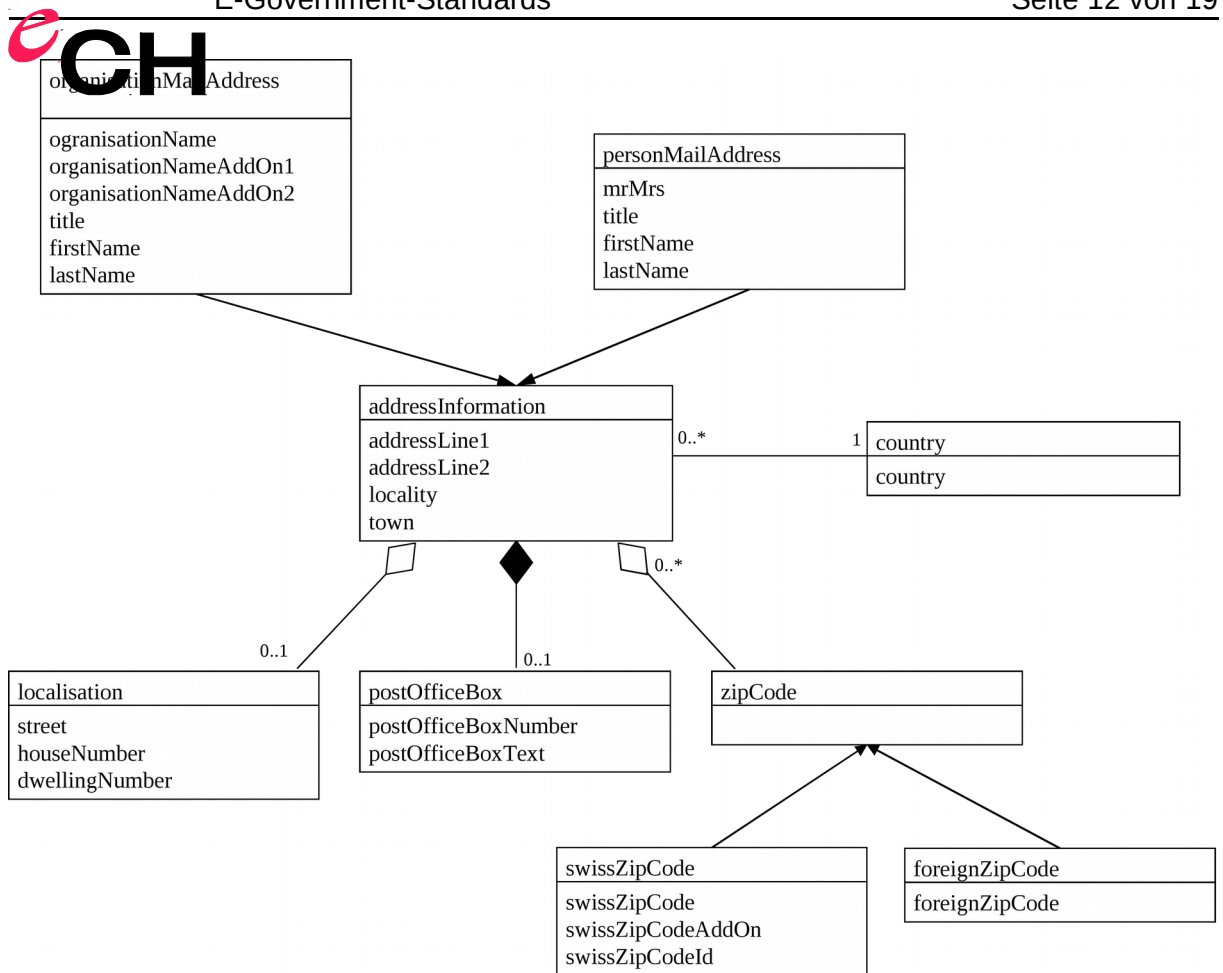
E-Government-Standards

Seite 12 von 19

eCH

organisationMailAddress

ogranisationName
organisationNameAddOn1
organisationNameAddOn2
title
firstName
lastName

personMailAddress

mrMrs
title
firstName
lastName

addressInformation

addressLine1
addressLine2
locality
town

0..*

1

country

country

0..*

0..1

0..1

localisation

street
houseNumber
dwellingNumber

postOfficeBox

postOfficeBoxNumber
postOfficeBoxText

zipCode

swissZipCode

swissZipCode
swissZipCodeAddOn
swissZipCodeId

foreignZipCode

foreignZipCode